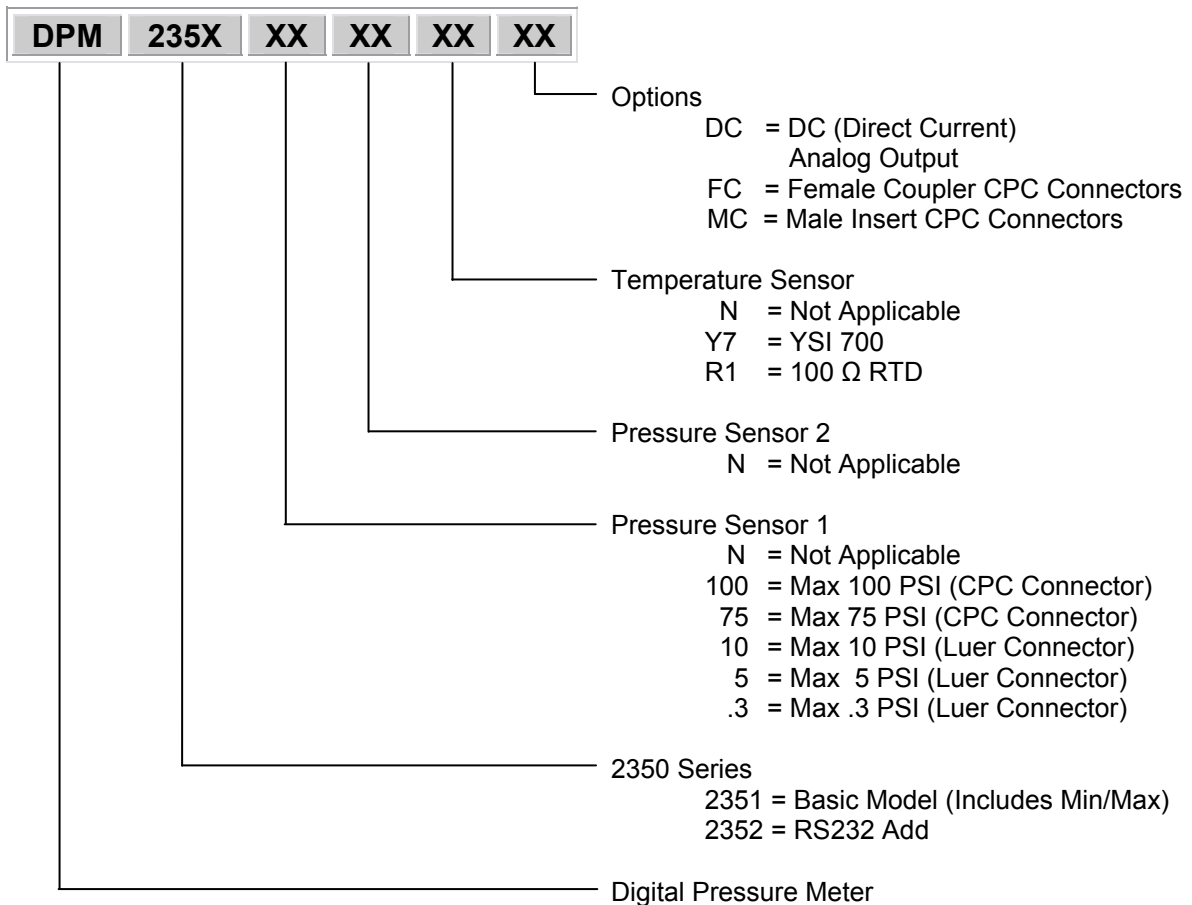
| DPM | 235X | XX | XX | XX | XX |
|---|---|---|---|---|---|

Options
DC = DC (Direct Current) Analog Output
FC = Female Coupler CPC Connectors
MC = Male Insert CPC Connectors

Temperature Sensor
N = Not Applicable
Y7 = YSI 700
R1 = 100 Ω RTD

Pressure Sensor 2
N = Not Applicable

Pressure Sensor 1
N = Not Applicable
100 = Max 100 PSI (CPC Connector)
75 = Max 75 PSI (CPC Connector)
10 = Max 10 PSI (Luer Connector)
5 = Max 5 PSI (Luer Connector)
.3 = Max .3 PSI (Luer Connector)

2350 Series
2351 = Basic Model (Includes Min/Max)
2352 = RS232 Add

Digital Pressure Meter